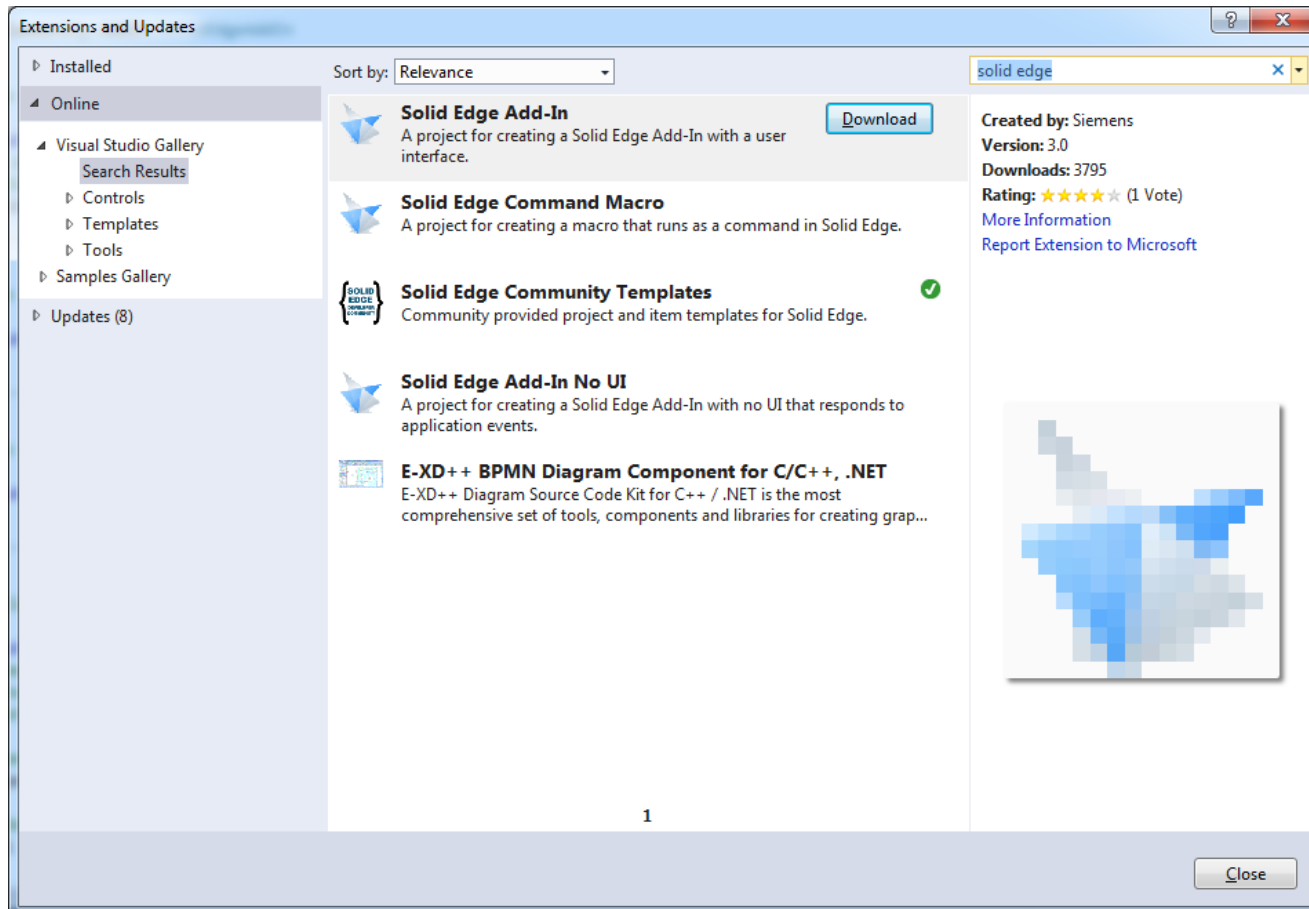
Extensions and Updates

?
X

Installed
Online
Visual Studio Gallery
Search Results
Controls
Templates
Tools
Samples Gallery
Updates (8)

Sort by: Relevance

solid edge

Solid Edge Add-In
A project for creating a Solid Edge Add-In with a user interface.
Download

Solid Edge Command Macro
A project for creating a macro that runs as a command in Solid Edge.

Solid Edge Community Templates
Community provided project and item templates for Solid Edge.

Solid Edge Add-In No UI
A project for creating a Solid Edge Add-In with no UI that responds to application events.

E-XD++ BPMN Diagram Component for C/C++, .NET
E-XD++ Diagram Source Code Kit for C++ / .NET is the most comprehensive set of tools, components and libraries for creating grap...

1

Created by: Siemens
Version: 3.0
Downloads: 3795
Rating: (1 Vote)
More Information
Report Extension to Microsoft

Close